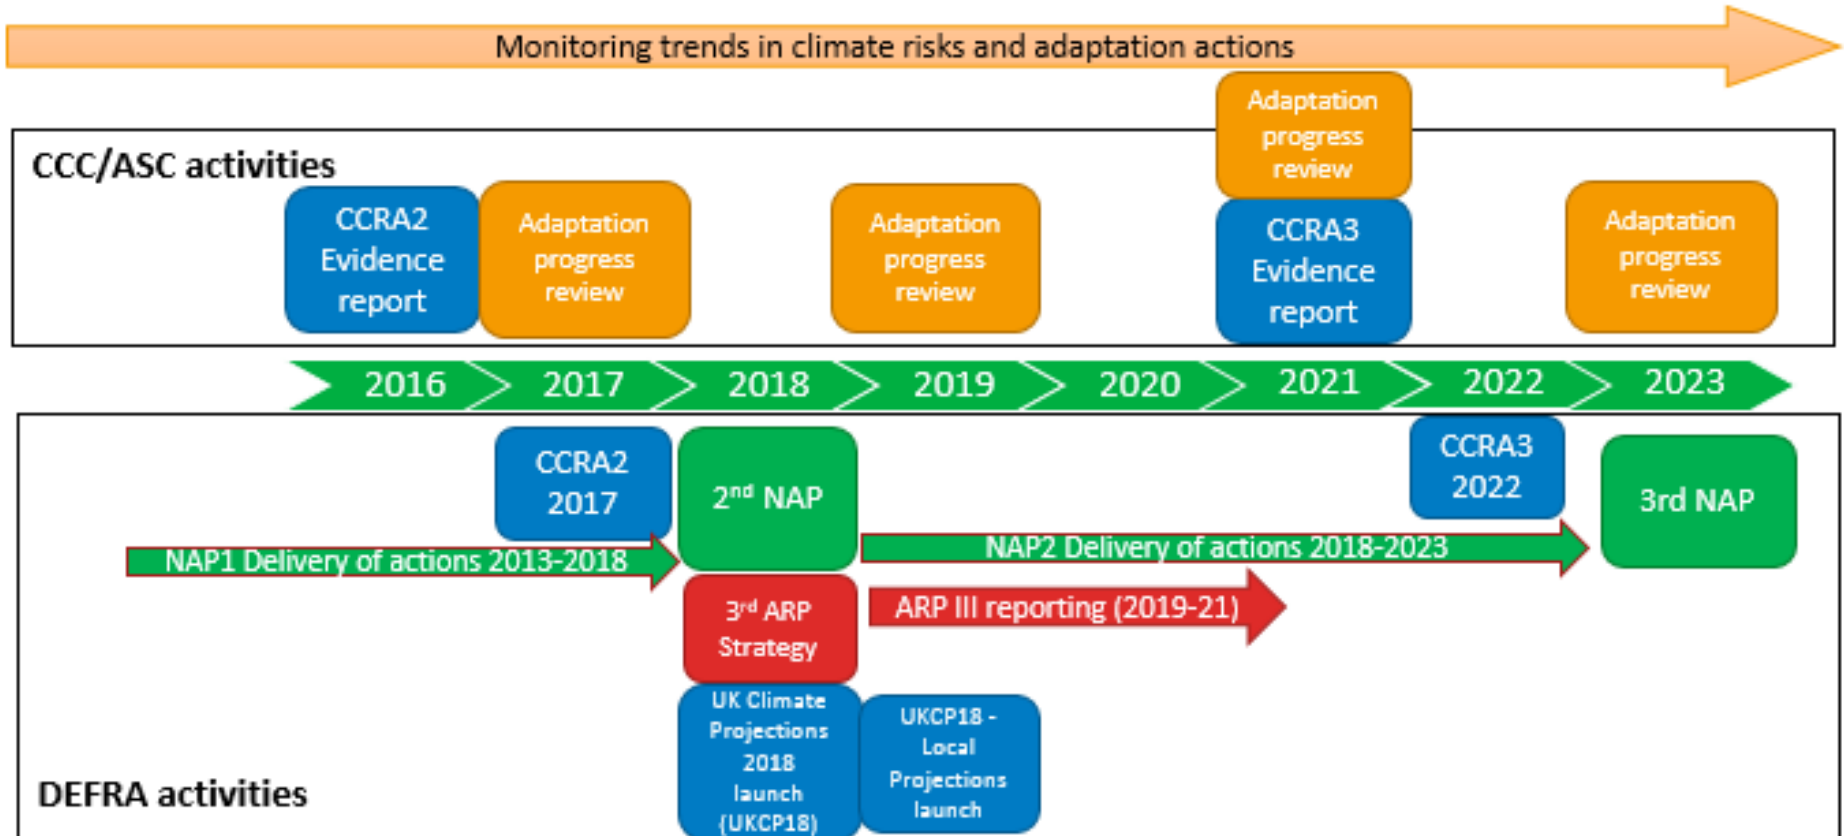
Monitoring trends in climate risks and adaptation actions

CCC/ASC activities

CCRA2 Evidence report

Adaptation progress review

Adaptation progress review

Adaptation progress review

CCRA3 Evidence report

Adaptation progress review

2016 2017 2018 2019 2020 2021 2022 2023

CCRA2 2017

2$^{nd}$ NAP

CCRA3 2022

3rd NAP

NAP1 Delivery of actions 2013-2018

NAP2 Delivery of actions 2018-2023

3$^{rd}$ ARP Strategy

ARP III reporting (2019-21)

UK Climate Projections 2018 launch (UKCP18)

UKCP18 - Local Projections launch

DEFRA activities